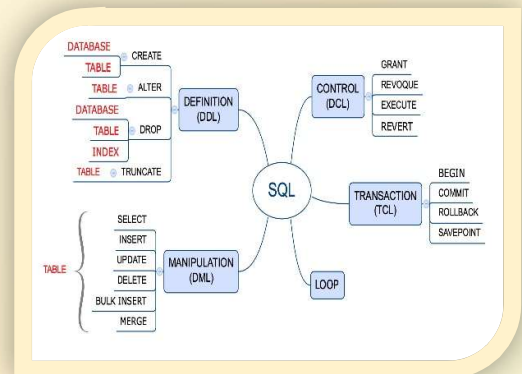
DATABASE
TABLE
CREATE
TABLE
ALTER
DATABASE
TABLE
INDEX
DROP
TABLE
TRUNCATE
DEFINITION (DDL)

CONTROL (DCL)
GRANT
REVOQUE
EXECUTE
REVERT

SQL

TRANSACTION (TCL)
BEGIN
COMMIT
ROLLBACK
SAVEPOINT

TABLE
SELECT
INSERT
UPDATE
DELETE
BULK INSERT
MERGE
MANIPULATION (DML)

LOOP